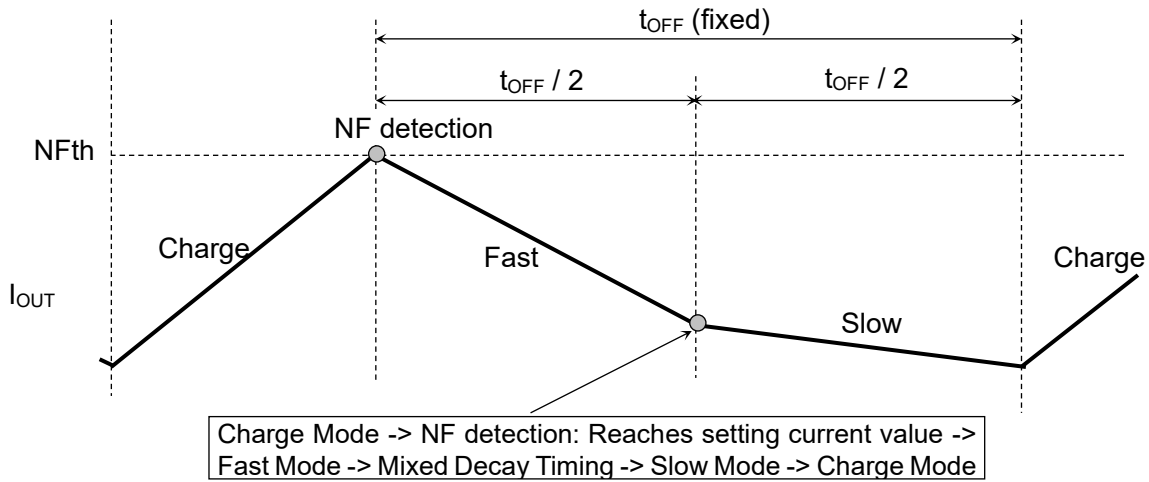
$t_{OFF}$ (fixed)

$t_{OFF}$ / 2

$t_{OFF}$ / 2

NF detection

NFth

Charge

Fast

Charge

$I_{OUT}$

Slow

Charge Mode -> NF detection: Reaches setting current value -> Fast Mode -> Mixed Decay Timing -> Slow Mode -> Charge Mode